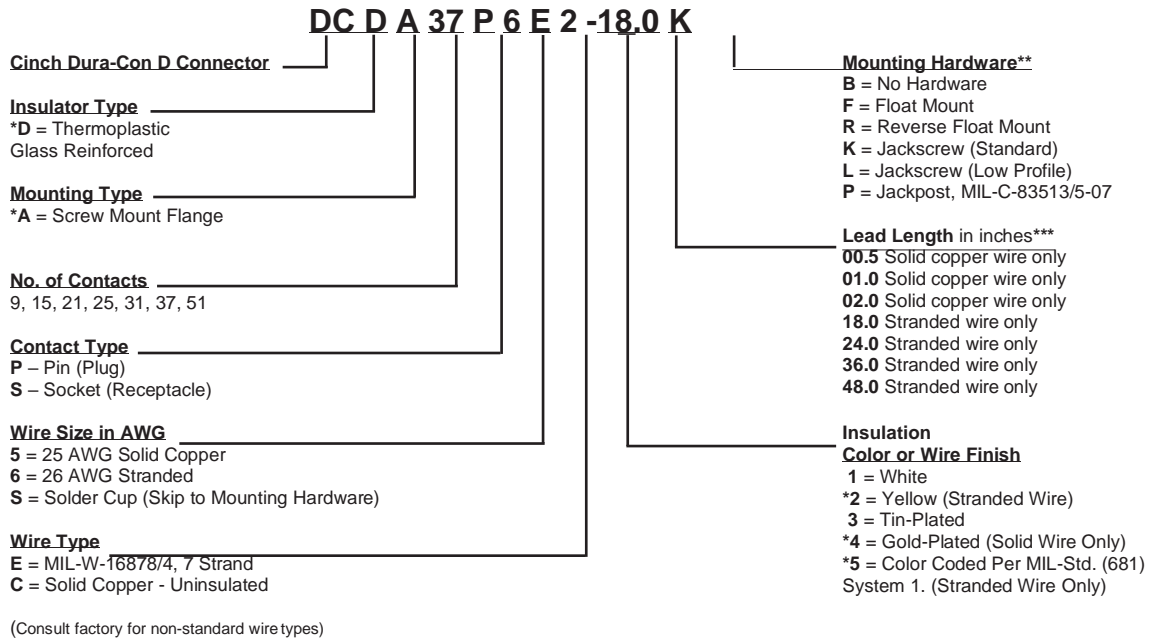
DC D A 37 P 6 E 2 -18.0 K

Cinch Dura-Con D Connector

Insulator Type
*D = Thermoplastic Glass Reinforced

Mounting Type
*A = Screw Mount Flange

No. of Contacts
9, 15, 21, 25, 31, 37, 51

Contact Type
P – Pin (Plug)
S – Socket (Receptacle)

Wire Size in AWG
5 = 25 AWG Solid Copper
6 = 26 AWG Stranded
S = Solder Cup (Skip to Mounting Hardware)

Wire Type
E = MIL-W-16878/4, 7 Strand
C = Solid Copper - Uninsulated

(Consult factory for non-standard wire types)

Mounting Hardware**
B = No Hardware
F = Float Mount
R = Reverse Float Mount
K = Jackscrew (Standard)
L = Jackscrew (Low Profile)
P = Jackpost, MIL-C-83513/5-07

Lead Length in inches***
00.5 Solid copper wire only
01.0 Solid copper wire only
02.0 Solid copper wire only
18.0 Stranded wire only
24.0 Stranded wire only
36.0 Stranded wire only
48.0 Stranded wire only

Insulation
Color or Wire Finish
1 = White
*2 = Yellow (Stranded Wire)
3 = Tin-Plated
*4 = Gold-Plated (Solid Wire Only)
*5 = Color Coded Per MIL-Std. (681) System 1. (Stranded Wire Only)